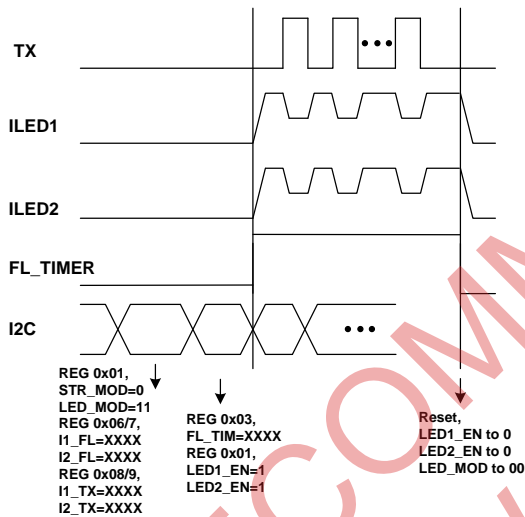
TX

ILED1

ILED2

FL_TIMER

I2C

REG 0x01,
STR_MOD=0
LED_MOD=11
REG 0x06/7,
I1_FL=XXXX
I2_FL=XXXX
REG 0x08/9,
I1_TX=XXXX
I2_TX=XXXX

REG 0x03,
FL_TIM=XXXX
REG 0x01,
LED1_EN=1
LED2_EN=1

Reset,
LED1_EN to 0
LED2_EN to 0
LED_MOD to 00

COM